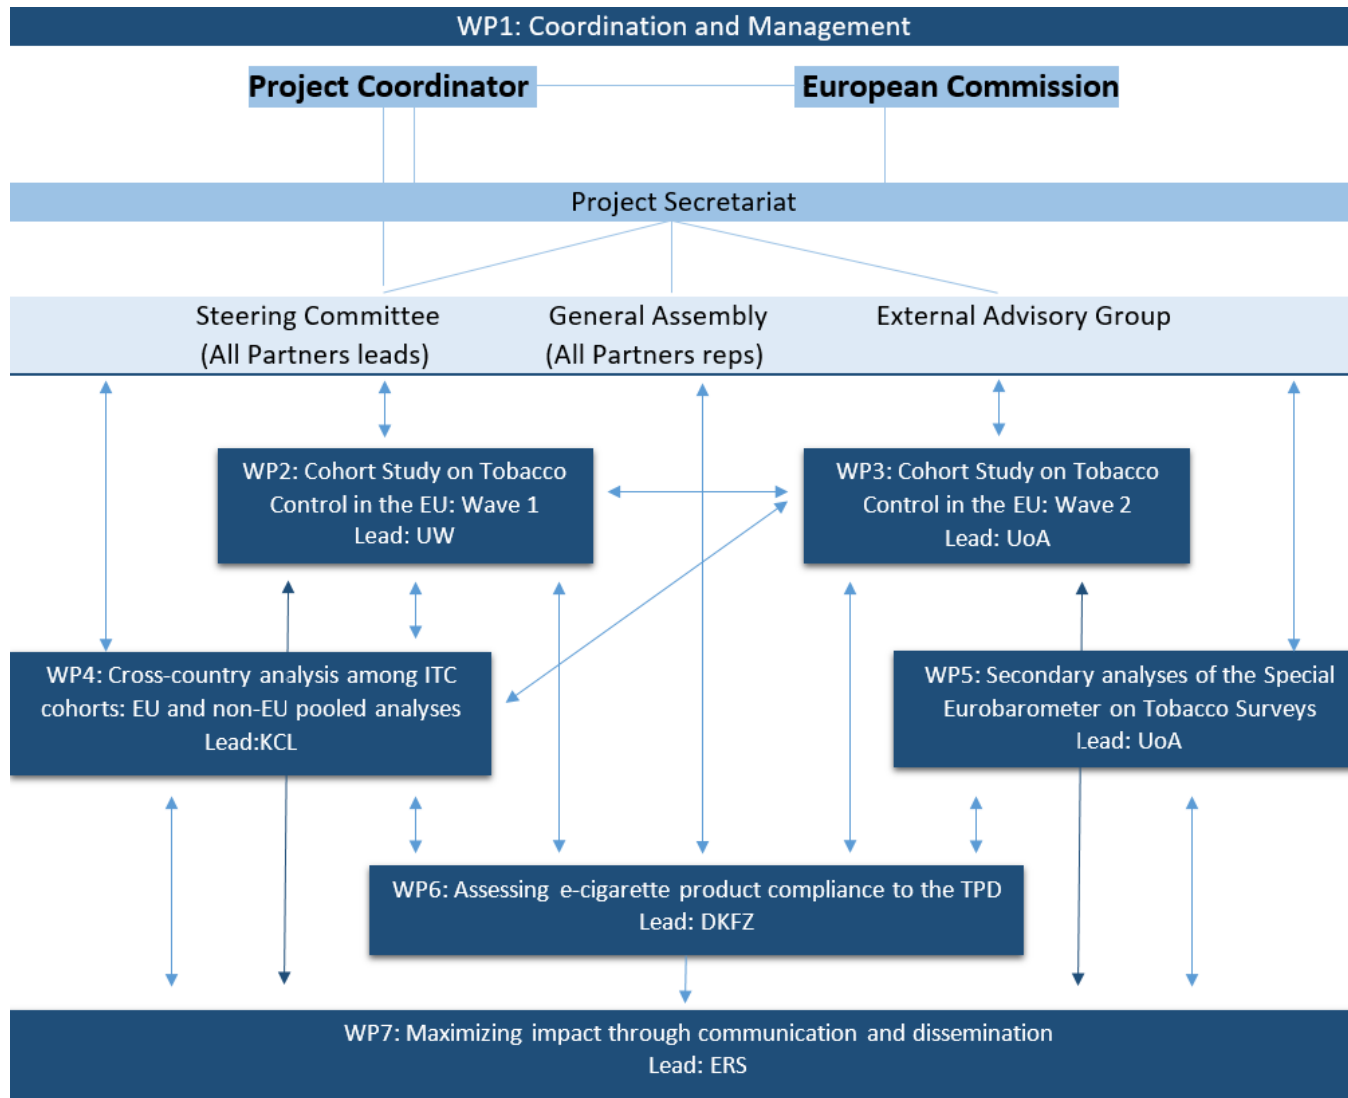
WP1: Coordination and Management

Project Coordinator

European Commission

Project Secretariat

Steering Committee (All Partners leads)

General Assembly (All Partners reps)

External Advisory Group

WP2: Cohort Study on Tobacco Control in the EU: Wave 1 Lead: UW

WP3: Cohort Study on Tobacco Control in the EU: Wave 2 Lead: UoA

WP4: Cross-country analysis among ITC cohorts: EU and non-EU pooled analyses Lead:KCL

WP5: Secondary analyses of the Special Eurobarometer on Tobacco Surveys Lead: UoA

WP6: Assessing e-cigarette product compliance to the TPD Lead: DKFZ

WP7: Maximizing impact through communication and dissemination Lead: ERS